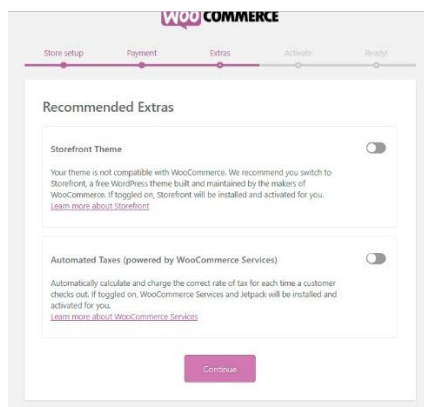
WOO COMMERCE

Store setup
Payment
Extras
Activate
Ready!

Recommended Extras

Storefront Theme

Your theme is not compatible with WooCommerce. We recommend you switch to Storefront, a free WordPress theme built and maintained by the makers of WooCommerce. If toggled on, Storefront will be installed and activated for you.
Learn more about Storefront

Automated Taxes (powered by WooCommerce Services)

Automatically calculate and charge the correct rate of tax for each time a customer checks out. If toggled on, WooCommerce Services and Jetpack will be installed and activated for you.
Learn more about WooCommerce Services

Continue